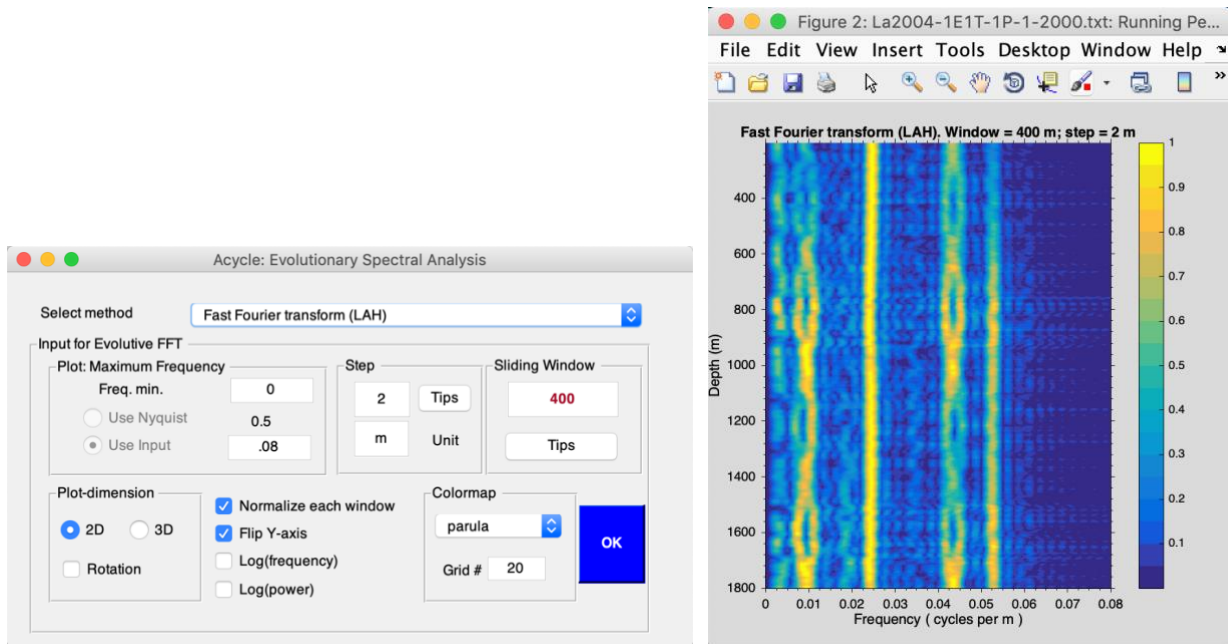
Acycle: Evolutionary Spectral Analysis

Select method
Fast Fourier transform (LAH)

Input for Evolutive FFT
Plot: Maximum Frequency
Freq. min. 0
Use Nyquist 0.5
Use Input .08

Step
2 Tips
m Unit

Sliding Window
400
Tips

Plot-dimension
2D 3D
Rotation

Normalize each window
Flip Y-axis
Log(frequency)
Log(power)

Colormap
parula
Grid # 20

OK

Figure 2: La2004-1E1T-1P-1-2000.txt: Running Pe...
File Edit View Insert Tools Desktop Window Help

Fast Fourier transform (LAH). Window = 400 m; step = 2 m

Depth (m)
400
600
800
1000
1200
1400
1600
1800

0 0.01 0.02 0.03 0.04 0.05 0.06 0.07 0.08
Frequency ( cycles per m )

1
0.9
0.8
0.7
0.6
0.5
0.4
0.3
0.2
0.1